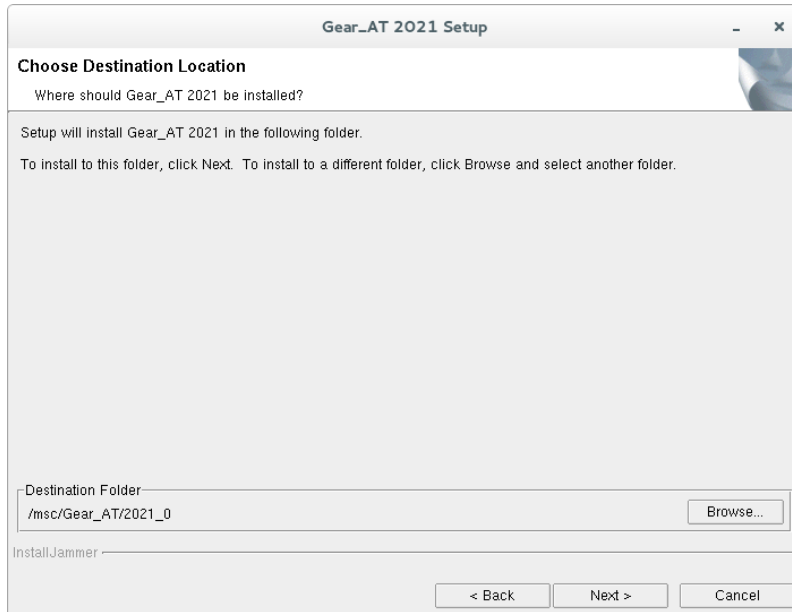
Gear_AT 2021 Setup

Choose Destination Location

Where should Gear_AT 2021 be installed?

Setup will install Gear_AT 2021 in the following folder.

To install to this folder, click Next. To install to a different folder, click Browse and select another folder.

Destination Folder

/msc/Gear_AT/2021_0

Browse...

InstallJammer

< Back

Next >

Cancel